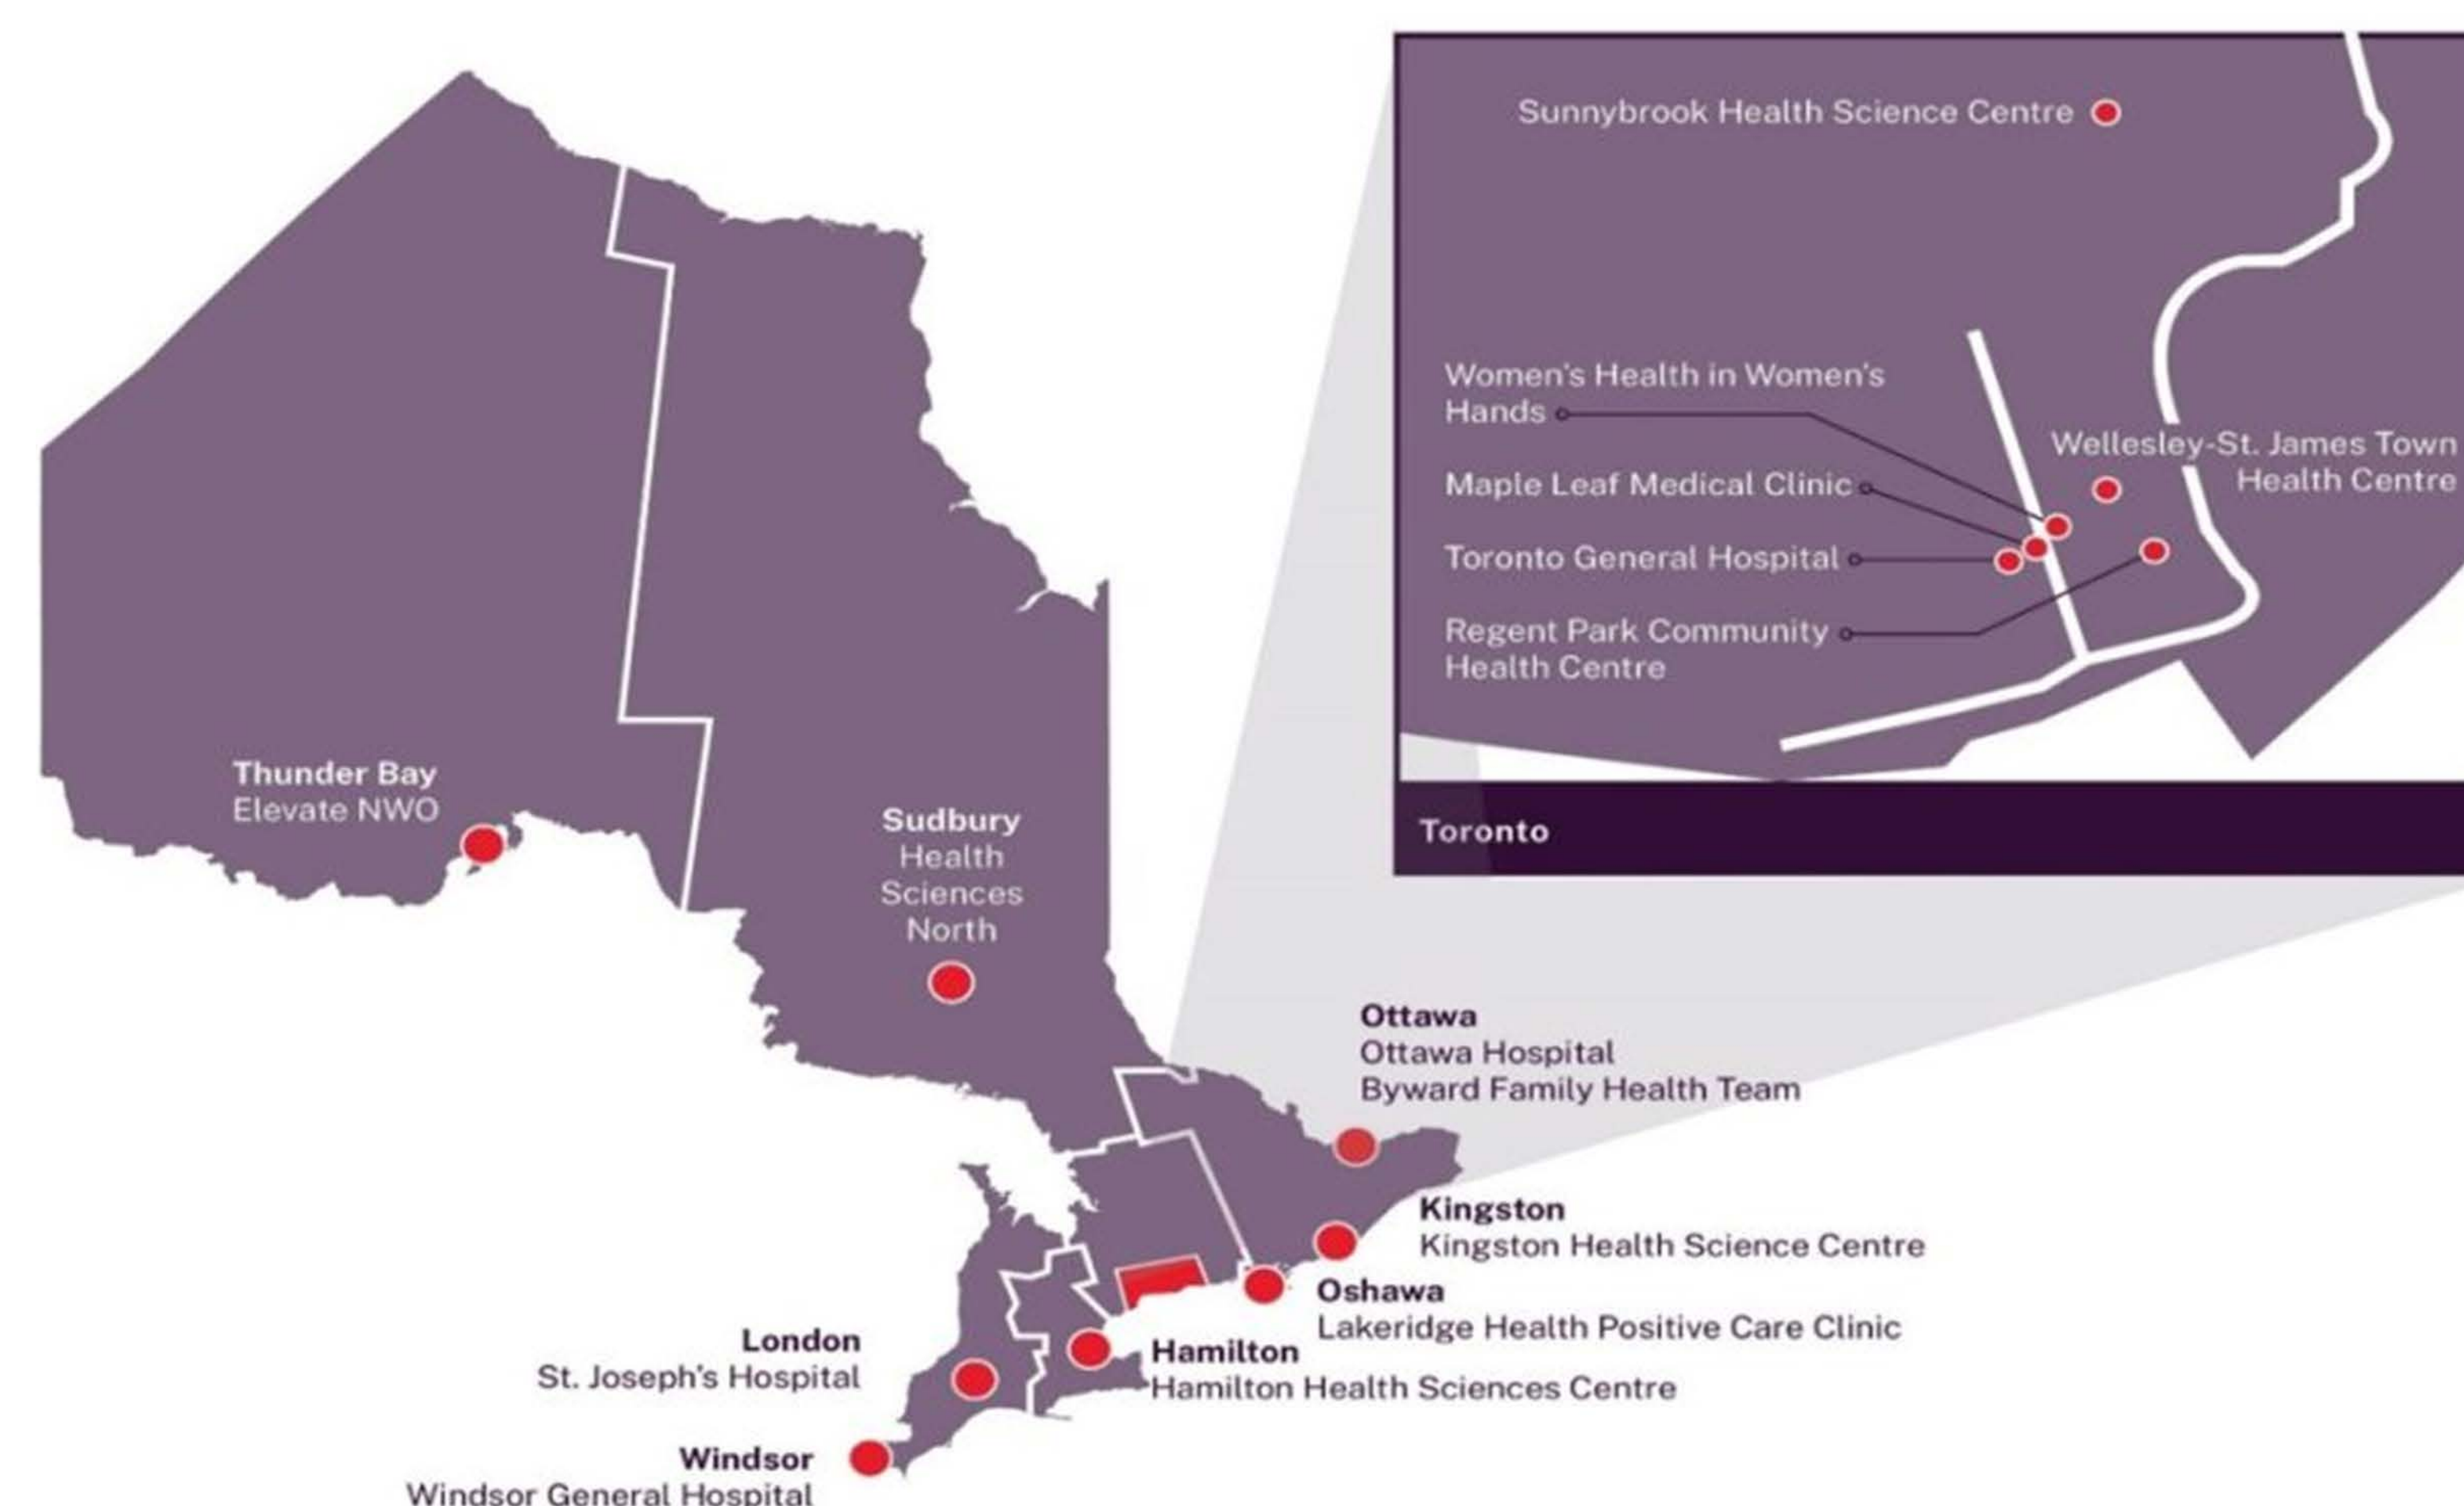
Sunnybrook Health Science Centre

Women's Health in Women's Hands

Wellesley-St. James Town Health Centre

Maple Leaf Medical Clinic

Toronto General Hospital

Regent Park Community Health Centre

Toronto

Thunder Bay
Elevate NWO

Sudbury
Health Sciences North

Ottawa
Ottawa Hospital
Byward Family Health Team

Kingston
Kingston Health Science Centre

Oshawa
Lakeridge Health Positive Care Clinic

London
St. Joseph's Hospital

Hamilton
Hamilton Health Sciences Centre

Windsor
Windsor General Hospital